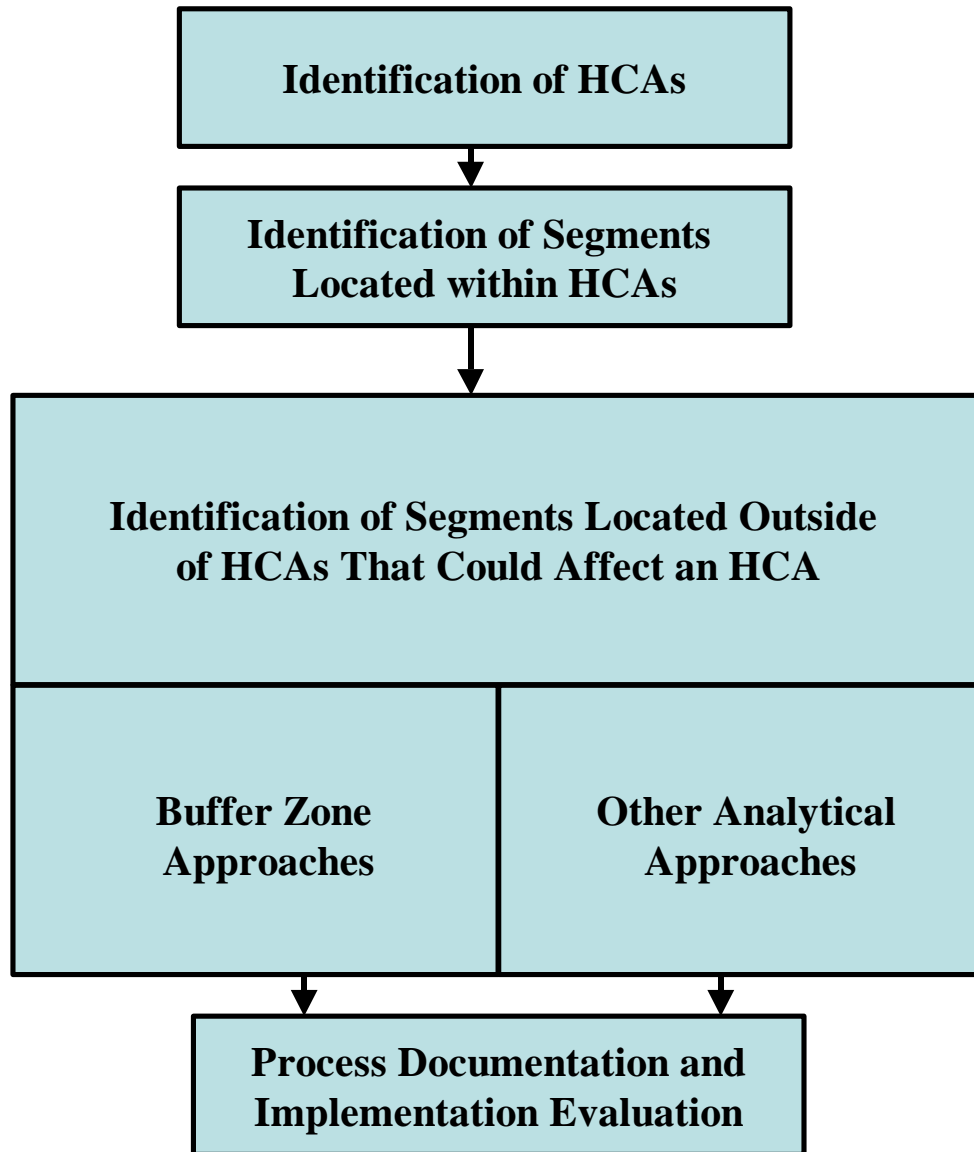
Identification of HCAs

Identification of Segments Located within HCAs

Identification of Segments Located Outside of HCAs That Could Affect an HCA

Buffer Zone Approaches

Other Analytical Approaches

Process Documentation and Implementation Evaluation